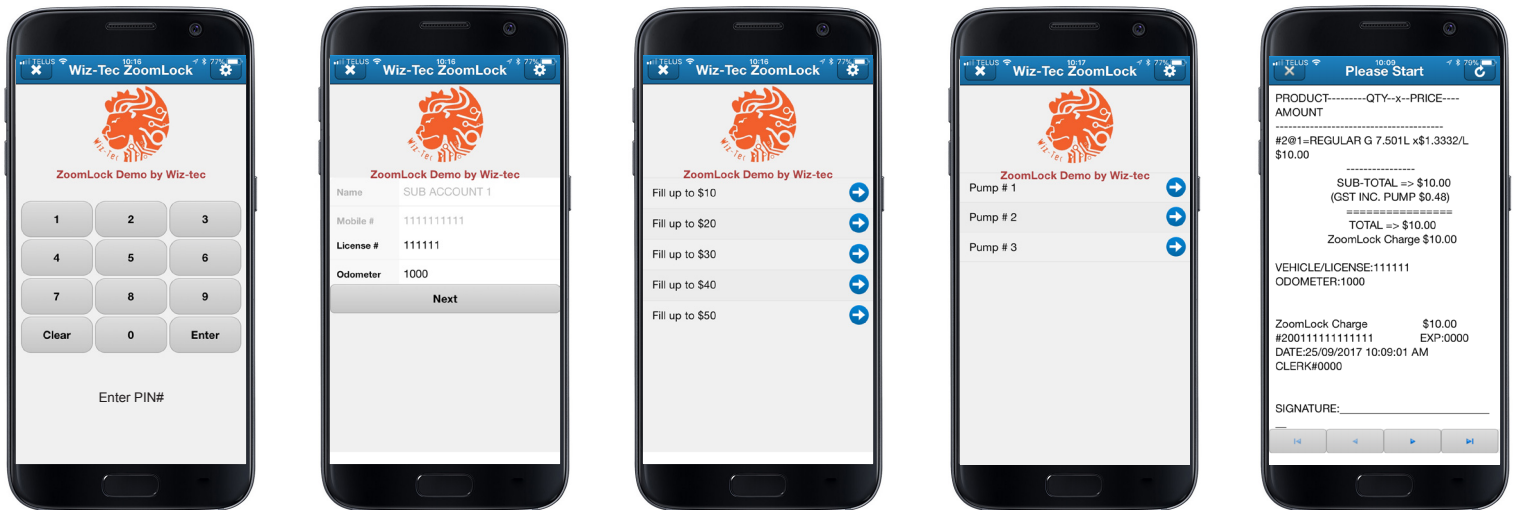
TELUS 10:16 77%
Wiz-Tec ZoomLock
Wiz-Tec
ZoomLock Demo by Wiz-tec

| 1 | 2 | 3 |
|---|---|---|
| 4 | 5 | 6 |
| 7 | 8 | 9 |
| Clear | 0 | Enter |

Enter PIN#

TELUS 10:16 77%
Wiz-Tec ZoomLock
Wiz-Tec
ZoomLock Demo by Wiz-tec
Name SUB ACCOUNT 1
Mobile # 1111111111
License # 111111
Odometer 1000
Next

TELUS 10:16 77%
Wiz-Tec ZoomLock
Wiz-Tec
ZoomLock Demo by Wiz-tec
Fill up to $10
Fill up to $20
Fill up to $30
Fill up to $40
Fill up to $50

TELUS 10:17 77%
Wiz-Tec ZoomLock
Wiz-Tec
ZoomLock Demo by Wiz-tec
Pump # 1
Pump # 2
Pump # 3

10:09 79%
Please Start
PRODUCT---------QTY--x--PRICE----AMOUNT
----------------------------------------
#2@1=REGULAR G 7.501L x$1.3332/L $10.00
----------------
SUB-TOTAL => $10.00
(GST INC. PUMP $0.48)
================
TOTAL => $10.00
ZoomLock Charge $10.00

VEHICLE/LICENSE:111111
ODOMETER:1000

ZoomLock Charge $10.00
#200111111111111 EXP:0000
DATE:25/09/2017 10:09:01 AM
CLERK#0000

SIGNATURE:__________________________